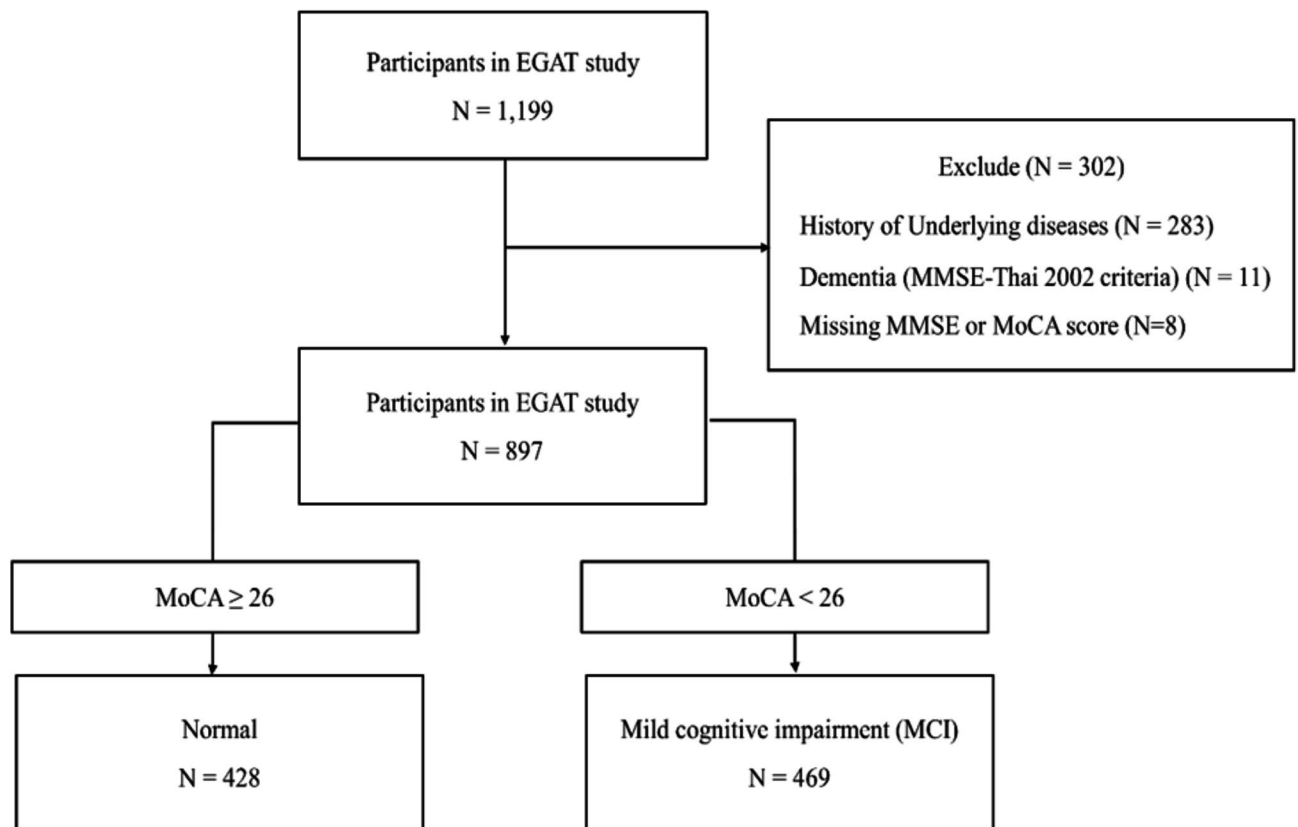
Participants in EGAT study
N = 1,199

Exclude (N = 302)
History of Underlying diseases (N = 283)
Dementia (MMSE-Thai 2002 criteria) (N = 11)
Missing MMSE or MoCA score (N=8)

Participants in EGAT study
N = 897

MoCA $\geq$ 26

MoCA < 26

Normal
N = 428

Mild cognitive impairment (MCI)
N = 469